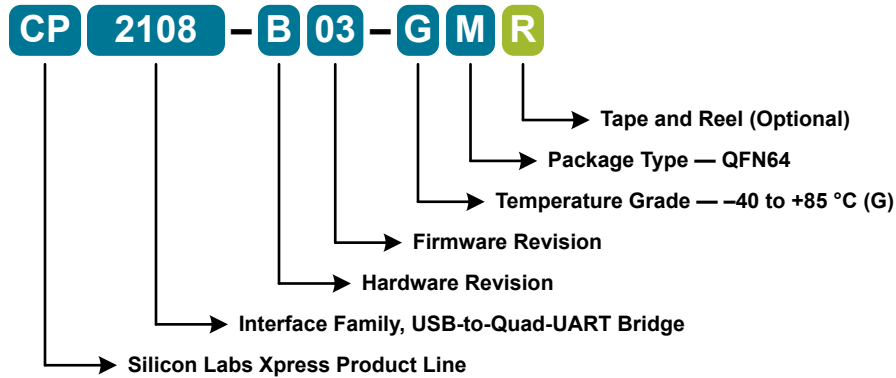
CP 2108 – B 03 – G M R

Tape and Reel (Optional)

Package Type — QFN64

Temperature Grade — –40 to +85 °C (G)

Firmware Revision

Hardware Revision

Interface Family, USB-to-Quad-UART Bridge

Silicon Labs Xpress Product Line